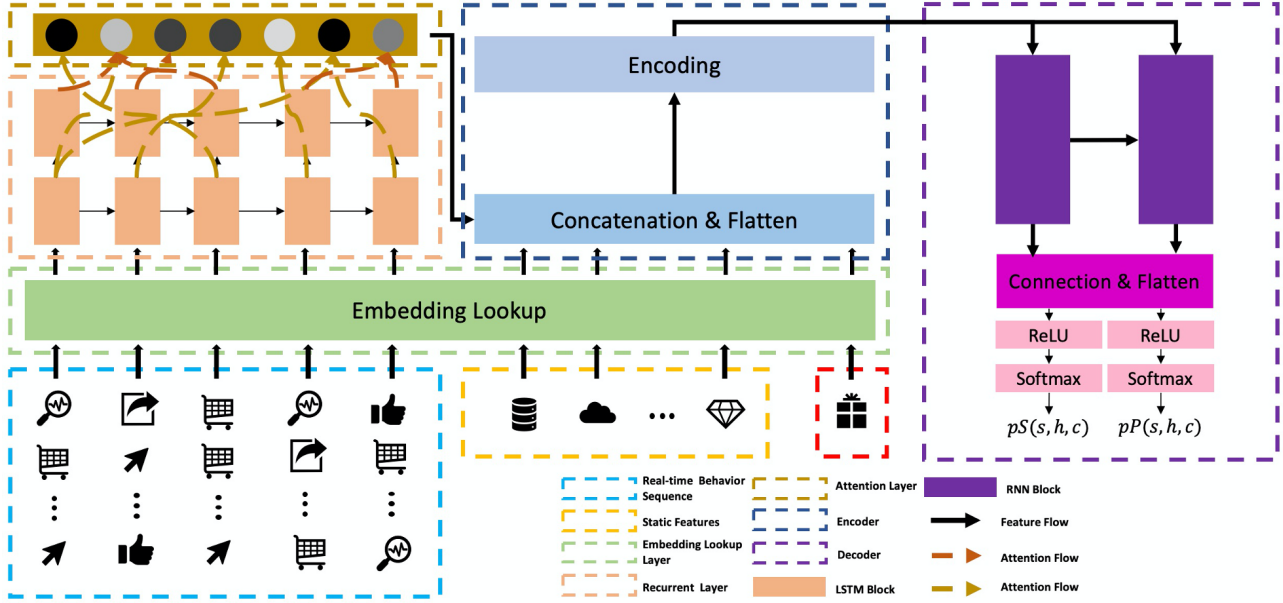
Encoding

Concatenation & Flatten

Embedding Lookup

Connection & Flatten

ReLU

ReLU

Softmax

Softmax

$pS(s,h,c)$

$pP(s,h,c)$

...

Real-time Behavior Sequence

Static Features

Embedding Lookup Layer

Recurrent Layer

Attention Layer

Encoder

Decoder

LSTM Block

RNN Block

Feature Flow

Attention Flow

Attention Flow